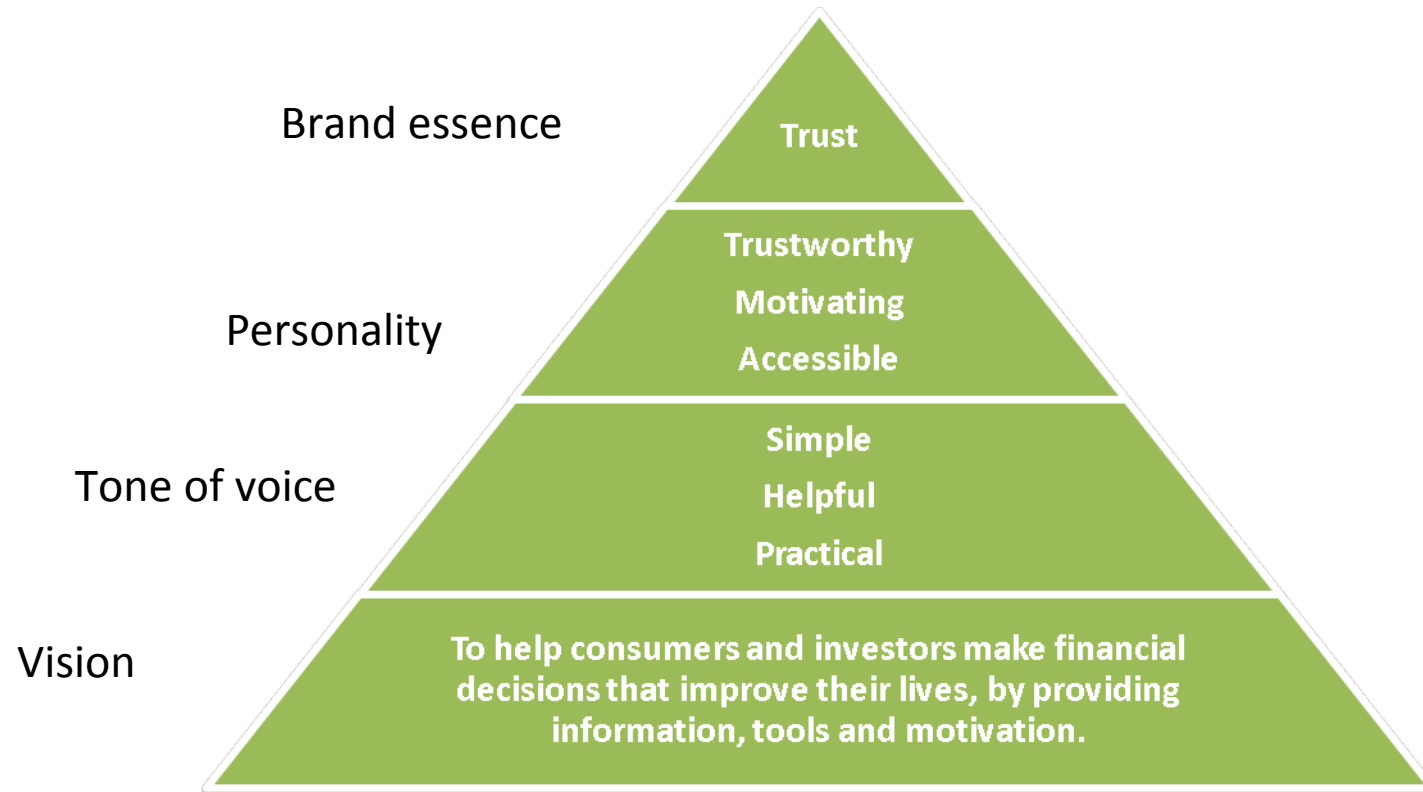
Brand essence

Trust

Personality

Trustworthy
Motivating
Accessible

Tone of voice

Simple
Helpful
Practical

Vision

To help consumers and investors make financial decisions that improve their lives, by providing information, tools and motivation.